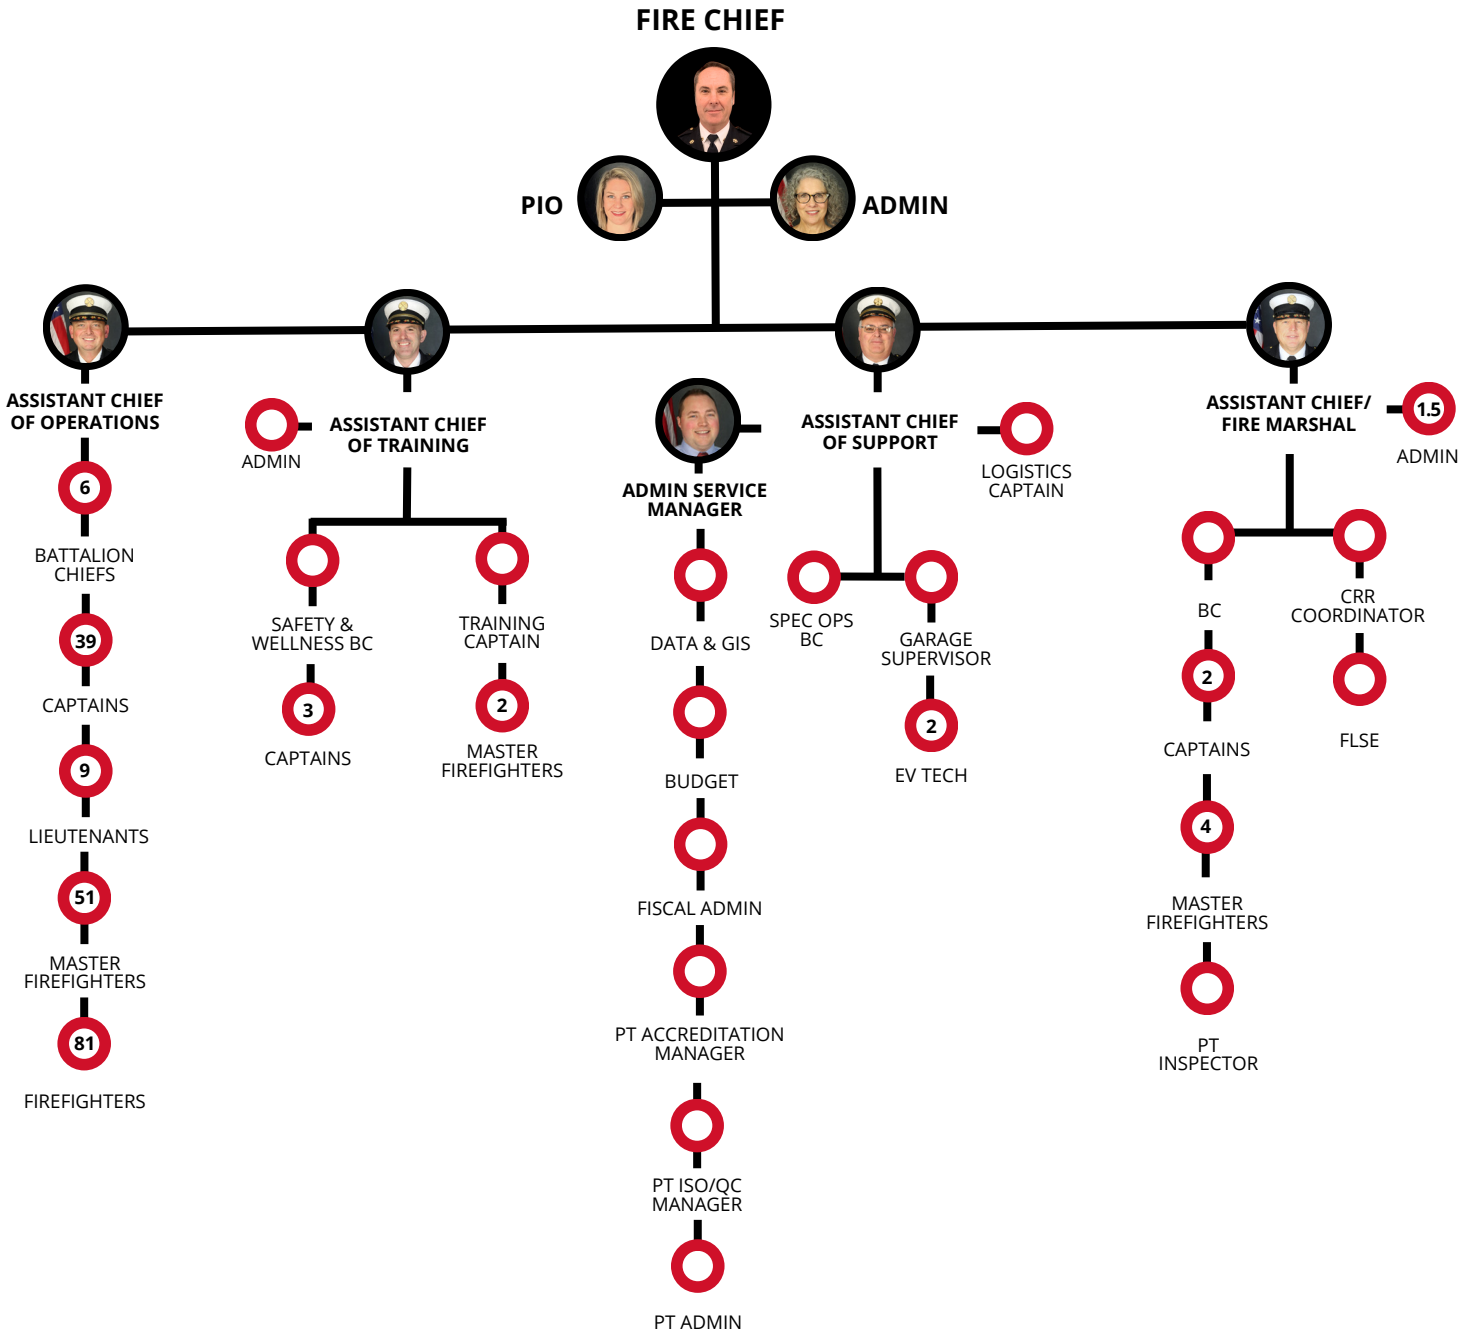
FIRE CHIEF

PIO

ADMIN

ASSISTANT CHIEF OF OPERATIONS

6

BATTALION CHIEFS

39

CAPTAINS

9

LIEUTENANTS

51

MASTER FIREFIGHTERS

81

FIREFIGHTERS

ADMIN

ASSISTANT CHIEF OF TRAINING

SAFETY & WELLNESS BC

3

CAPTAINS

TRAINING CAPTAIN

2

MASTER FIREFIGHTERS

ADMIN SERVICE MANAGER

DATA & GIS

BUDGET

FISCAL ADMIN

PT ACCREDITATION MANAGER

PT ISO/QC MANAGER

PT ADMIN

ASSISTANT CHIEF OF SUPPORT

LOGISTICS CAPTAIN

SPEC OPS BC

GARAGE SUPERVISOR

2

EV TECH

ASSISTANT CHIEF/ FIRE MARSHAL

1.5

ADMIN

BC

2

CAPTAINS

4

MASTER FIREFIGHTERS

PT INSPECTOR

CRR COORDINATOR

FLSE